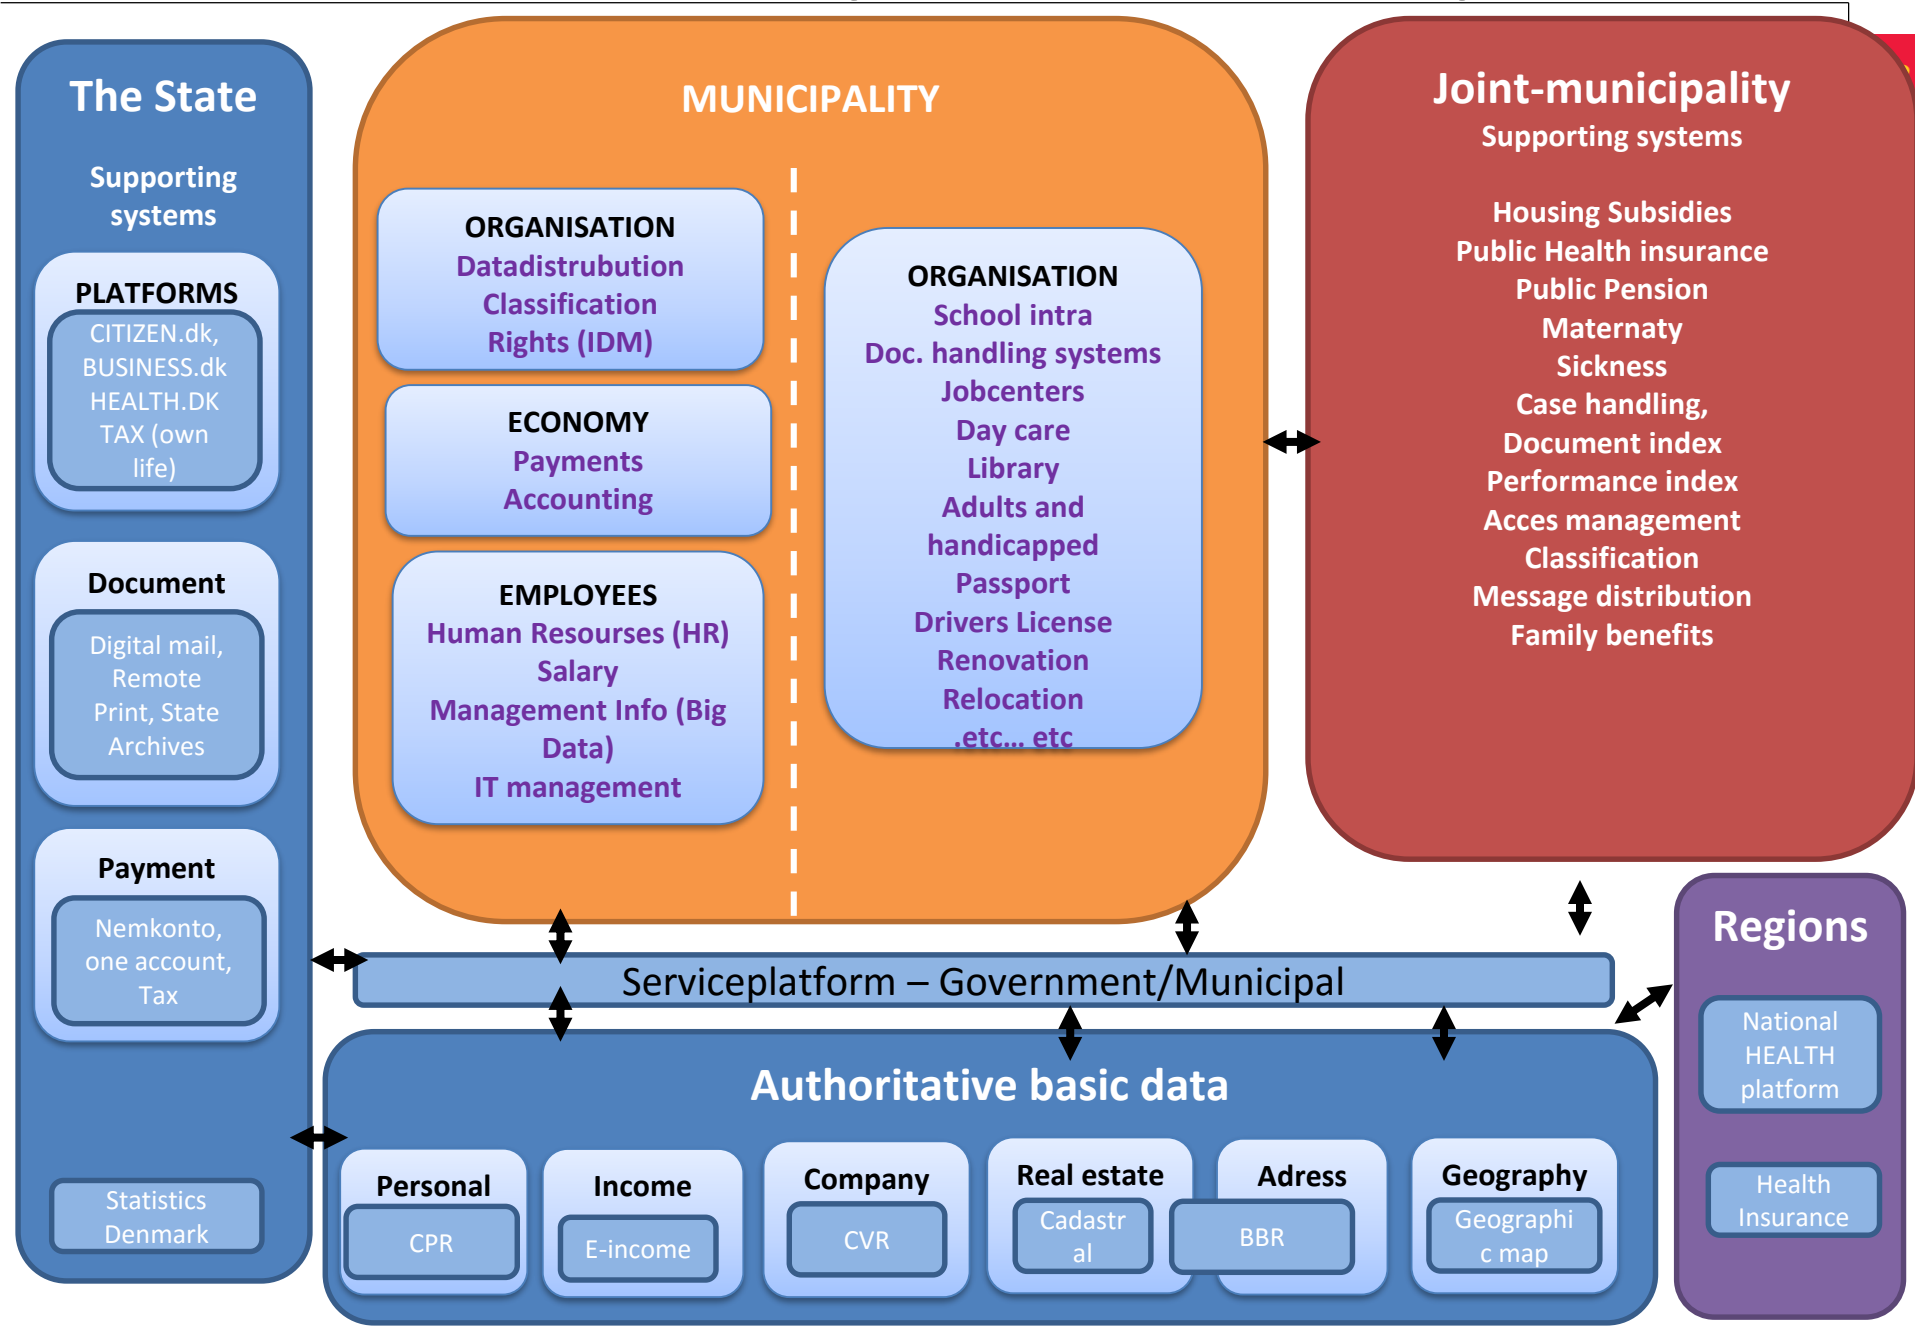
The State

Supporting systems

PLATFORMS
CITIZEN.dk, BUSINESS.dk HEALTH.DK TAX (own life)

Document
Digital mail, Remote Print, State Archives

Payment
Nemkonto, one account, Tax

Statistics Denmark

MUNICIPALITY

ORGANISATION
Datadistrubution
Classification
Rights (IDM)

ECONOMY
Payments
Accounting

EMPLOYEES
Human Resourses (HR)
Salary
Management Info (Big Data)
IT management

ORGANISATION
School intra
Doc. handling systems
Jobcenters
Day care
Library
Adults and handicapped
Passport
Drivers License
Renovation
Relocation
.etc... etc

Joint-municipality
Supporting systems

Housing Subsidies
Public Health insurance
Public Pension
Maternaty
Sickness
Case handling,
Document index
Performance index
Acces management
Classification
Message distribution
Family benefits

Regions

National HEALTH platform

Health Insurance

Serviceplatform – Government/Municipal

Authoritative basic data

Personal
CPR

Income
E-income

Company
CVR

Real estate
Cadastral

Adress
BBR

Geography
Geographic map